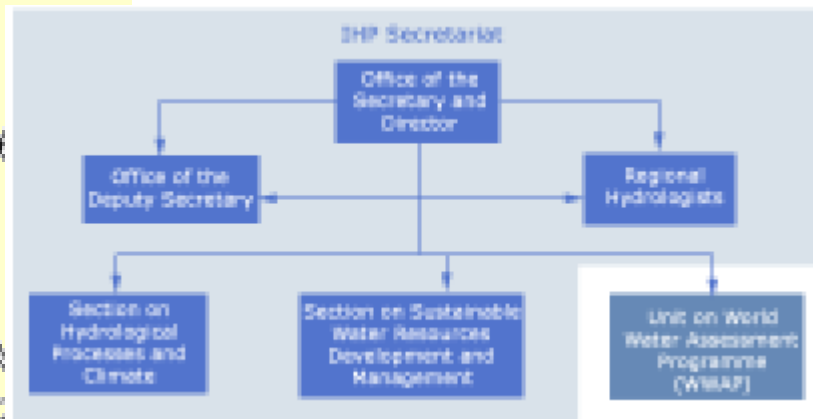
IHP Secretariat

Office of the Secretary and Director

Office of the Deputy Secretary

Regional Hydrologists

Section on Hydrological Processes and Climate

Section on Sustainable Water Resources Development and Management

Unit on World Water Assessment Programme (WWAP)